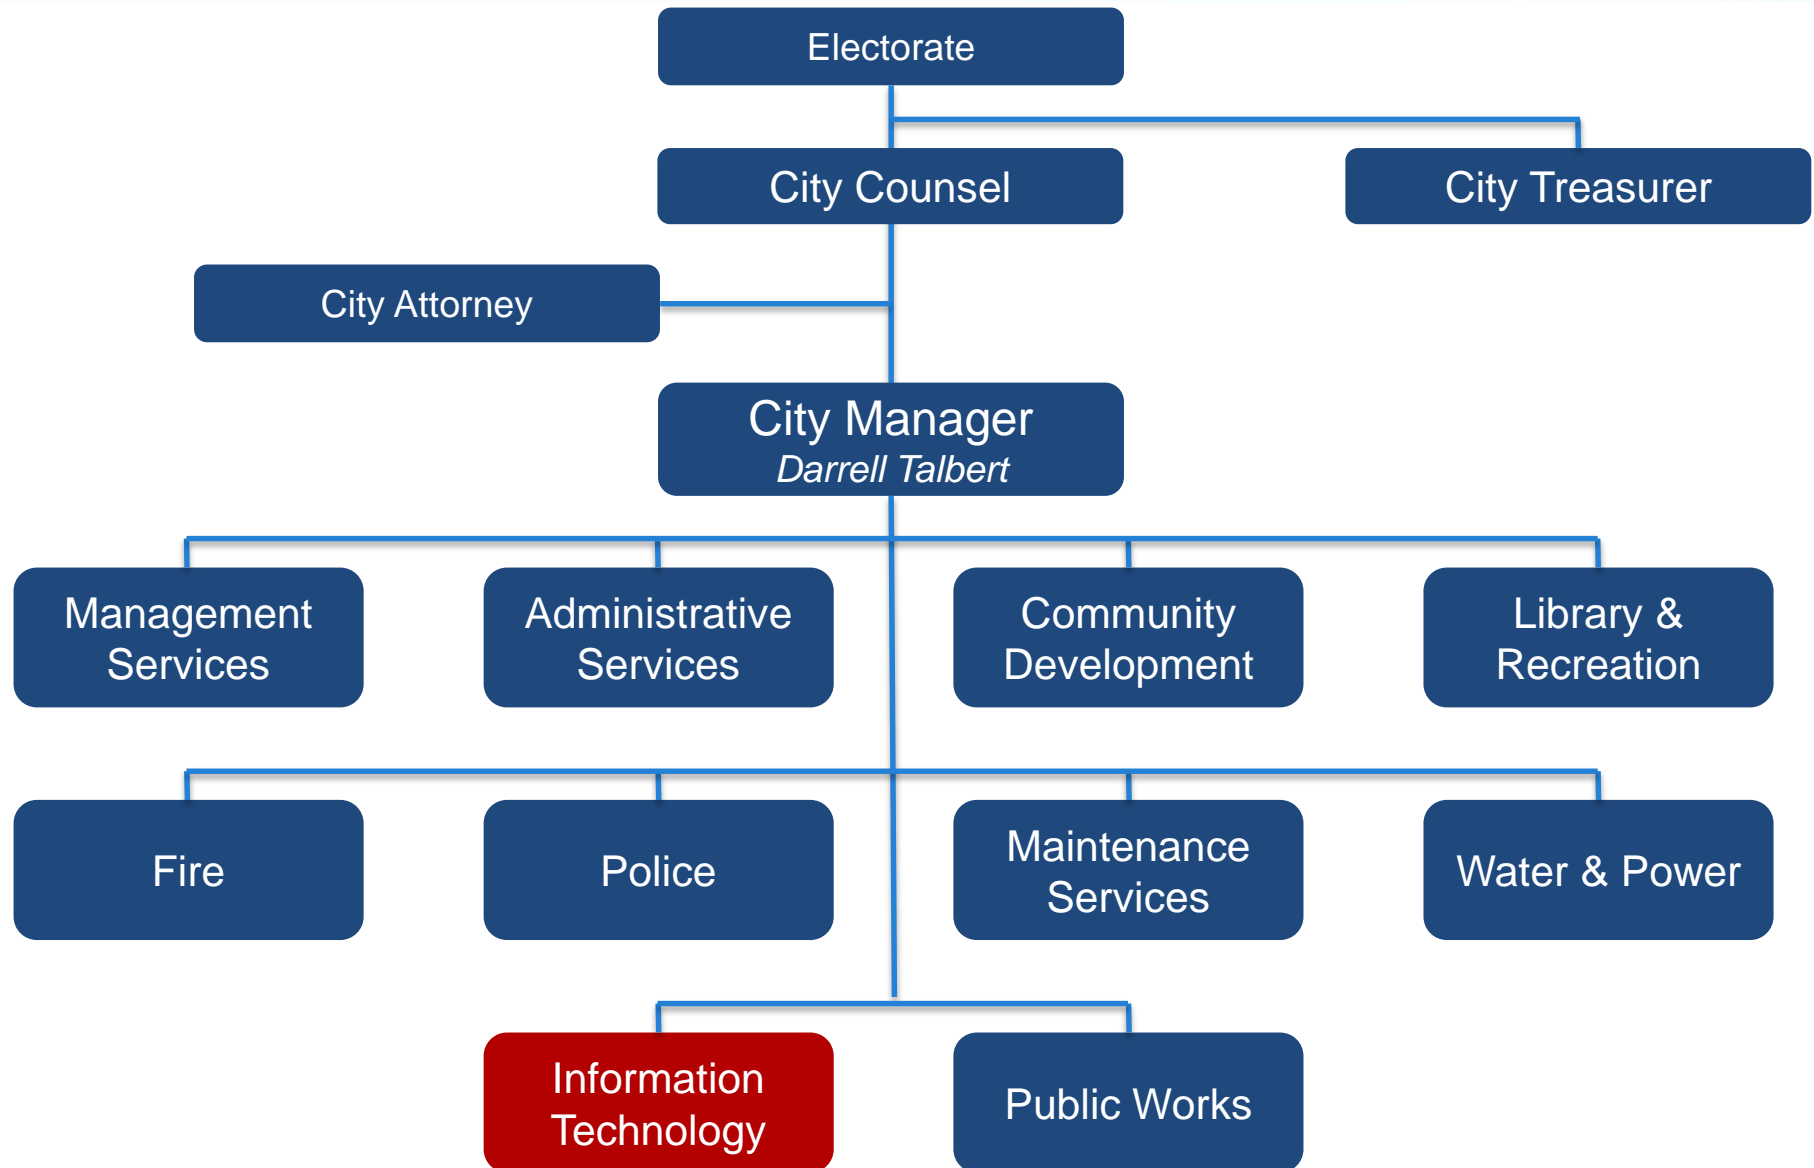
Electorate

City Counsel

City Treasurer

City Attorney

City Manager
*Darrell Talbert*

Management Services

Administrative Services

Community Development

Library & Recreation

Fire

Police

Maintenance Services

Water & Power

Information Technology

Public Works